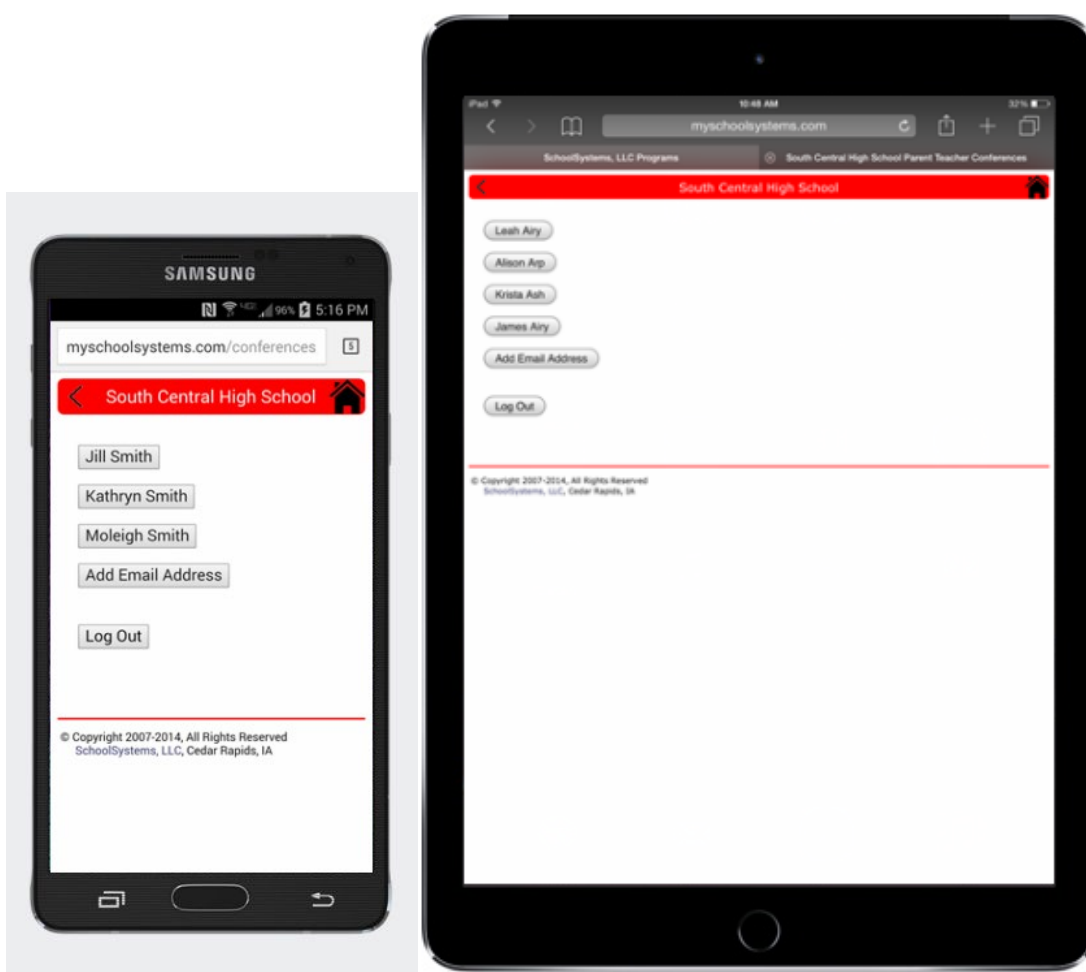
SAMSUNG

96% 5:16 PM

myschoolsystems.com/conferences

5

South Central High School

Jill Smith

Kathryn Smith

Moleigh Smith

Add Email Address

Log Out

© Copyright 2007-2014, All Rights Reserved
SchoolSystems, LLC, Cedar Rapids, IA

iPad

10:48 AM

32%

myschoolsystems.com

SchoolSystems, LLC Programs

South Central High School Parent Teacher Conferences

South Central High School

Leah Airy

Alison Arp

Krista Ash

James Airy

Add Email Address

Log Out

© Copyright 2007-2014, All Rights Reserved
SchoolSystems, LLC, Cedar Rapids, IA